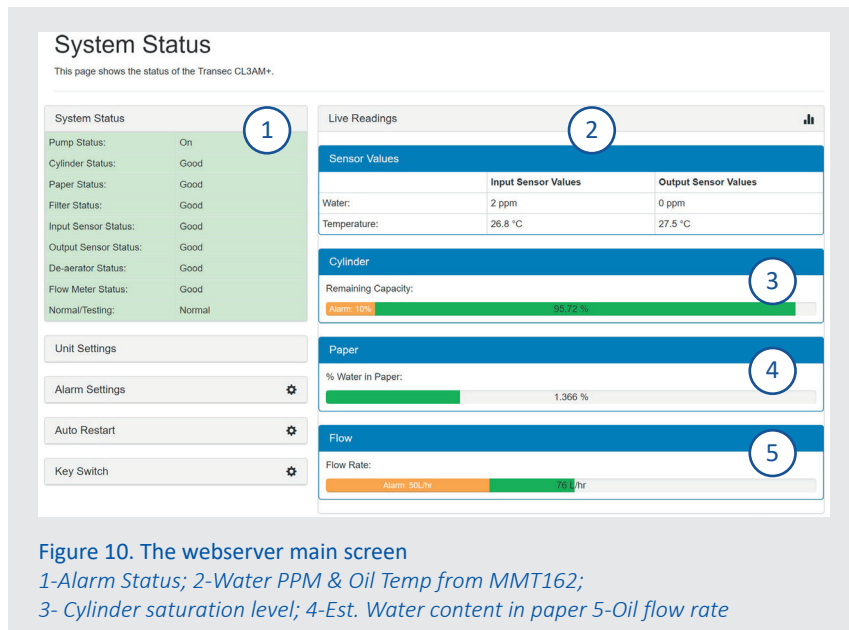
System Status

This page shows the status of the Transec CL3AM+.

System Status

1

| | |
|---|---|
| Pump Status: | On |
| Cylinder Status: | Good |
| Paper Status: | Good |
| Filter Status: | Good |
| Input Sensor Status: | Good |
| Output Sensor Status: | Good |
| De-aerator Status: | Good |
| Flow Meter Status: | Good |
| Normal/Testing: | Normal |

Unit Settings

Alarm Settings

Auto Restart

Key Switch

Live Readings

2

Sensor Values

| | Input Sensor Values | Output Sensor Values |
|---|---|---|
| Water: | 2 ppm | 0 ppm |
| Temperature: | 26.8 °C | 27.5 °C |

Cylinder

3

Remaining Capacity:

Alarm: 10% 95.72 %

Paper

4

% Water in Paper:

1.366 %

Flow

5

Flow Rate:

Alarm: 50L/hr 76 L/hr

Figure 10. The webserver main screen

1-Alarm Status; 2-Water PPM & Oil Temp from MMT162;

3- Cylinder saturation level; 4-Est. Water content in paper 5-Oil flow rate